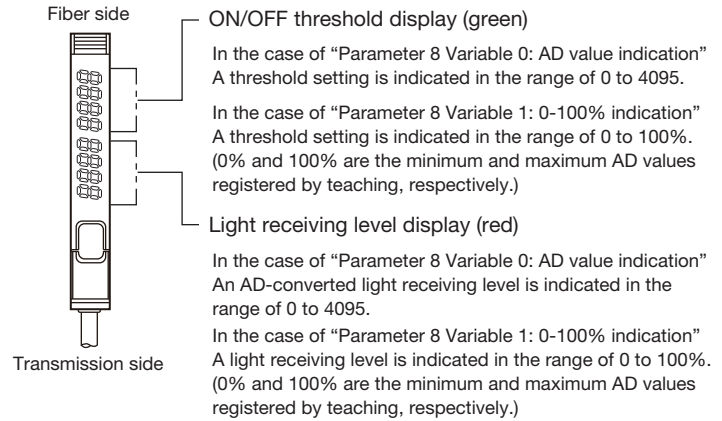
Fiber side

ON/OFF threshold display (green)

In the case of “Parameter 8 Variable 0: AD value indication” A threshold setting is indicated in the range of 0 to 4095.

In the case of “Parameter 8 Variable 1: 0-100% indication” A threshold setting is indicated in the range of 0 to 100%. (0% and 100% are the minimum and maximum AD values registered by teaching, respectively.)

Light receiving level display (red)

In the case of “Parameter 8 Variable 0: AD value indication” An AD-converted light receiving level is indicated in the range of 0 to 4095.

In the case of “Parameter 8 Variable 1: 0-100% indication” A light receiving level is indicated in the range of 0 to 100%. (0% and 100% are the minimum and maximum AD values registered by teaching, respectively.)

Transmission side